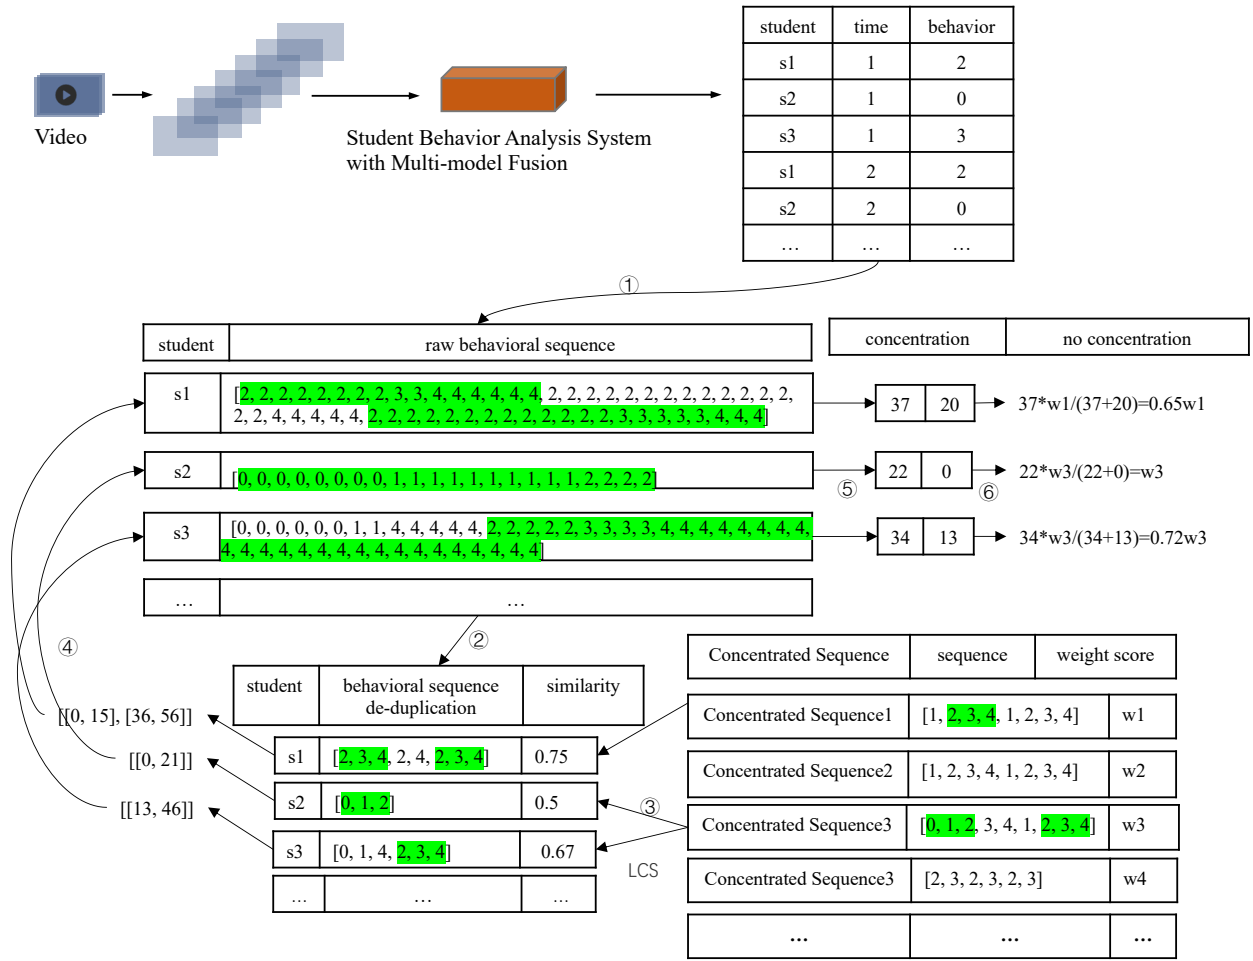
Video

Student Behavior Analysis System with Multi-model Fusion

| student | time | behavior |
|---|---|---|
| s1 | 1 | 2 |
| s2 | 1 | 0 |
| s3 | 1 | 3 |
| s1 | 2 | 2 |
| s2 | 2 | 0 |
| … | … | … |

①

| student | raw behavioral sequence |
|---|---|
| s1 | [2, 2, 2, 2, 2, 2, 2, 2, 3, 3, 4, 4, 4, 4, 4, 4, 2, 2, 2, 2, 2, 2, 2, 2, 2, 2, 2, 2, 2, 2, 2, 4, 4, 4, 4, 4, 2, 2, 2, 2, 2, 2, 2, 2, 2, 2, 2, 2, 3, 3, 3, 3, 3, 4, 4, 4] |
| s2 | [0, 0, 0, 0, 0, 0, 0, 0, 1, 1, 1, 1, 1, 1, 1, 1, 1, 1, 2, 2, 2, 2, 2] |
| s3 | [0, 0, 0, 0, 0, 0, 1, 1, 4, 4, 4, 4, 4, 2, 2, 2, 2, 2, 3, 3, 3, 3, 4, 4, 4, 4, 4, 4, 4, 4, 4, 4, 4, 4, 4, 4, 4, 4, 4, 4, 4, 4, 4, 4, 4, 4] |
| … | … |

| concentration | no concentration |
|---|---|
| 37 | 20 |
| 22 | 0 |
| 34 | 13 |

37*w1/(37+20)=0.65w1
⑤ ⑥
22*w3/(22+0)=w3
34*w3/(34+13)=0.72w3

②
④

| student | behavioral sequence de-duplication | similarity |
|---|---|---|
| s1 | [2, 3, 4, 2, 4, 2, 3, 4] | 0.75 |
| s2 | [0, 1, 2] | 0.5 |
| s3 | [0, 1, 4, 2, 3, 4] | 0.67 |
| … | … | … |

[[0, 15], [36, 56]]
[[0, 21]]
[[13, 46]]

③
LCS

| Concentrated Sequence | sequence | weight score |
|---|---|---|
| Concentrated Sequence1 | [1, 2, 3, 4, 1, 2, 3, 4] | w1 |
| Concentrated Sequence2 | [1, 2, 3, 4, 1, 2, 3, 4] | w2 |
| Concentrated Sequence3 | [0, 1, 2, 3, 4, 1, 2, 3, 4] | w3 |
| Concentrated Sequence3 | [2, 3, 2, 3, 2, 3] | w4 |
| ... | ... | ... |